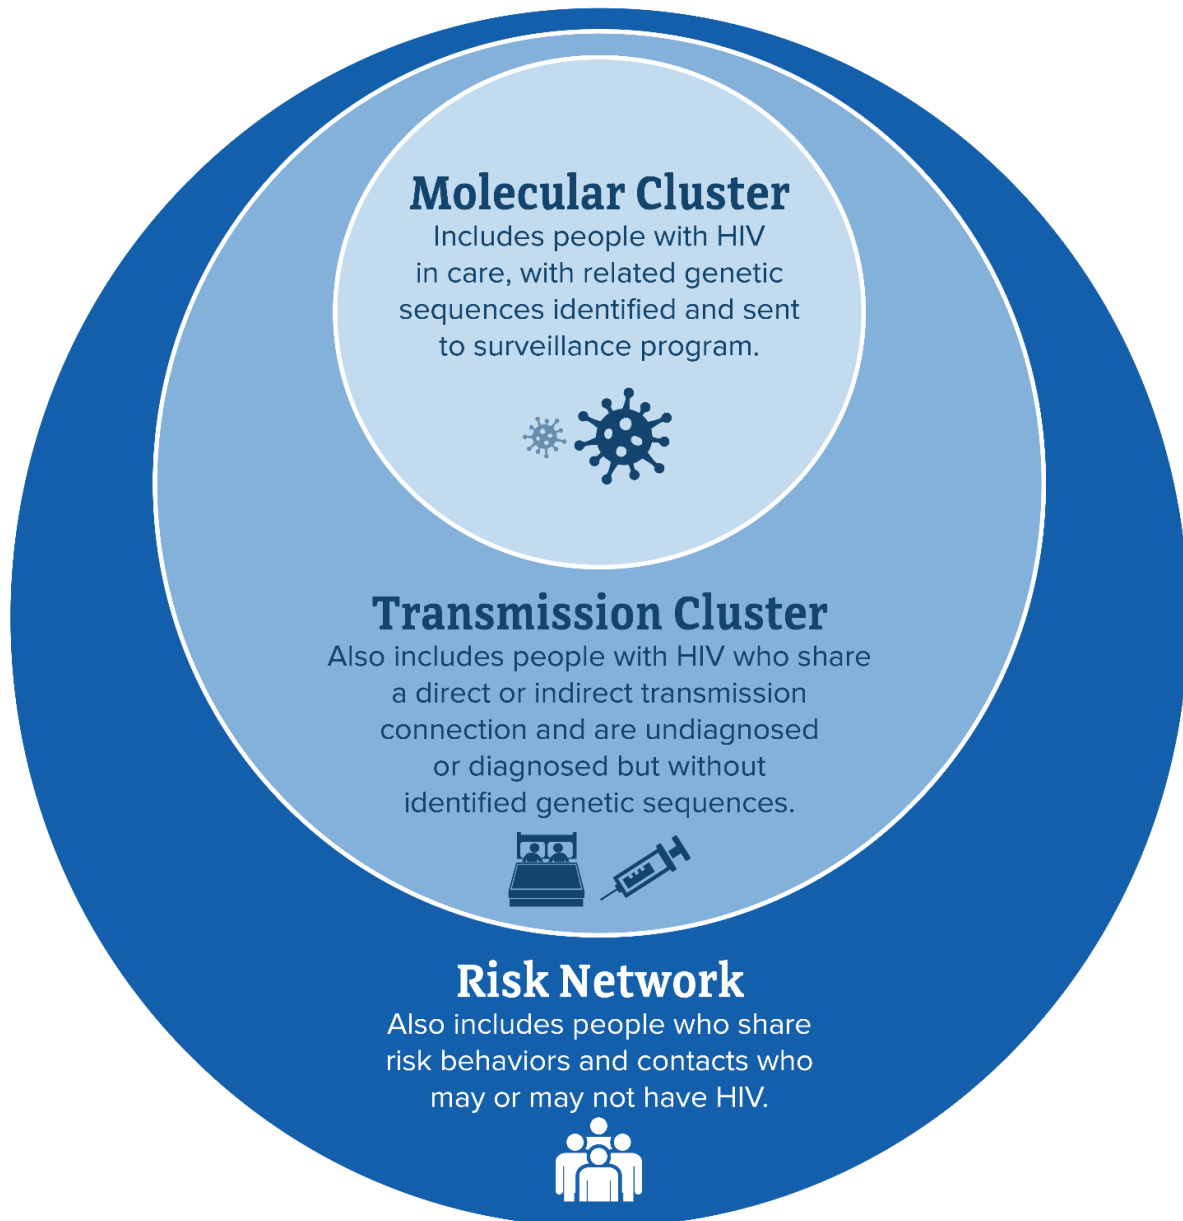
Molecular Cluster
Includes people with HIV in care, with related genetic sequences identified and sent to surveillance program.

Transmission Cluster
Also includes people with HIV who share a direct or indirect transmission connection and are undiagnosed or diagnosed but without identified genetic sequences.

Risk Network
Also includes people who share risk behaviors and contacts who may or may not have HIV.